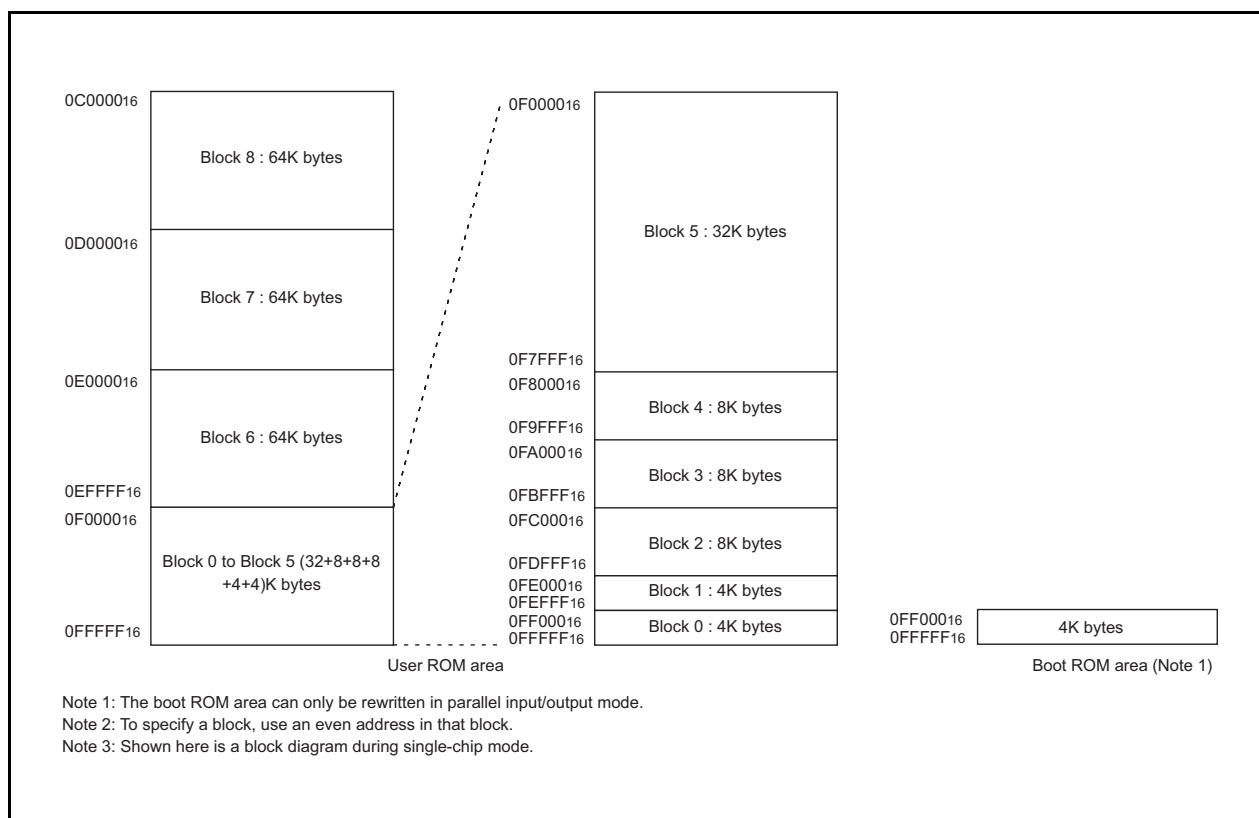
$0C0000_{16}$

Block 8 : 64K bytes

$0D0000_{16}$

Block 7 : 64K bytes

$0E0000_{16}$

Block 6 : 64K bytes

$0EFFFF_{16}$

$0F0000_{16}$

Block 0 to Block 5 (32+8+8+8 +4+4)K bytes

$0FFFFF_{16}$

$0F0000_{16}$

Block 5 : 32K bytes

$0F7FFF_{16}$

$0F8000_{16}$

Block 4 : 8K bytes

$0F9FFF_{16}$

$0FA000_{16}$

Block 3 : 8K bytes

$0FBFFF_{16}$

$0FC000_{16}$

Block 2 : 8K bytes

$0FDFFF_{16}$

$0FE000_{16}$

Block 1 : 4K bytes

$0FEFFF_{16}$

$0FF000_{16}$

Block 0 : 4K bytes

$0FFFFF_{16}$

User ROM area

$0FF000_{16}$

$0FFFFF_{16}$

4K bytes

Boot ROM area (Note 1)

Note 1: The boot ROM area can only be rewritten in parallel input/output mode.
Note 2: To specify a block, use an even address in that block.
Note 3: Shown here is a block diagram during single-chip mode.